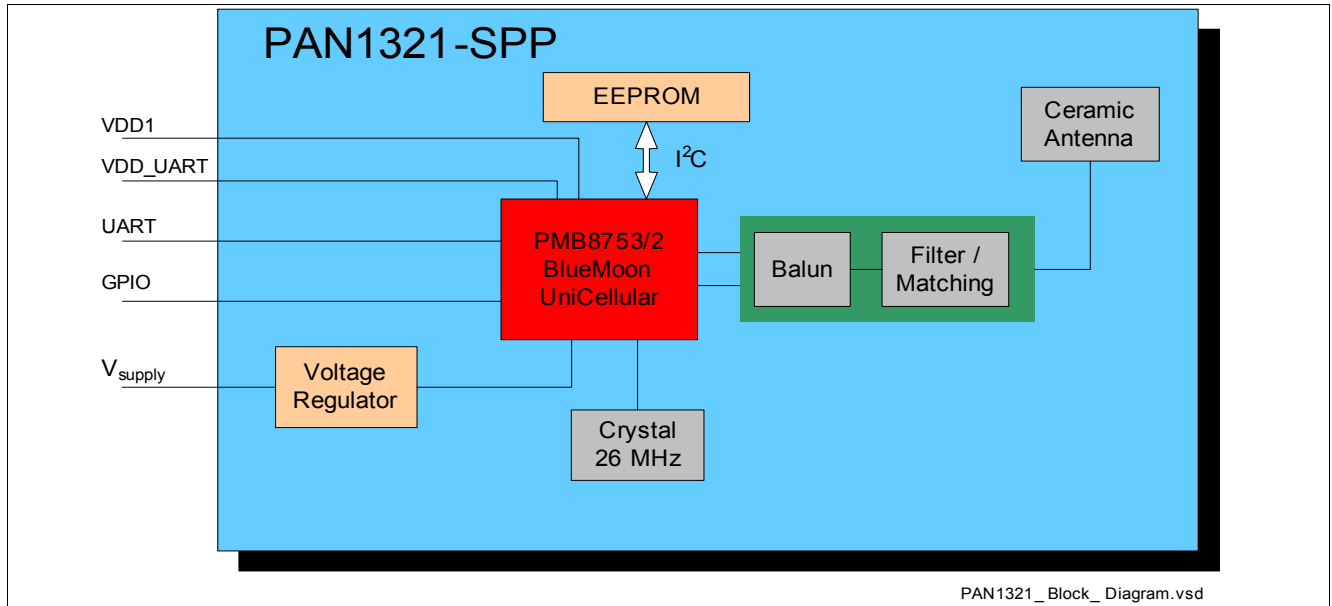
PAN1321-SPP

EEPROM

$I^2C$

Ceramic Antenna

VDD1

VDD_UART

UART

GPIO

PMB8753/2 BlueMoon UniCellular

Balun

Filter / Matching

$V_{supply}$

Voltage Regulator

Crystal 26 MHz

PAN1321_ Block_ Diagram.vsd